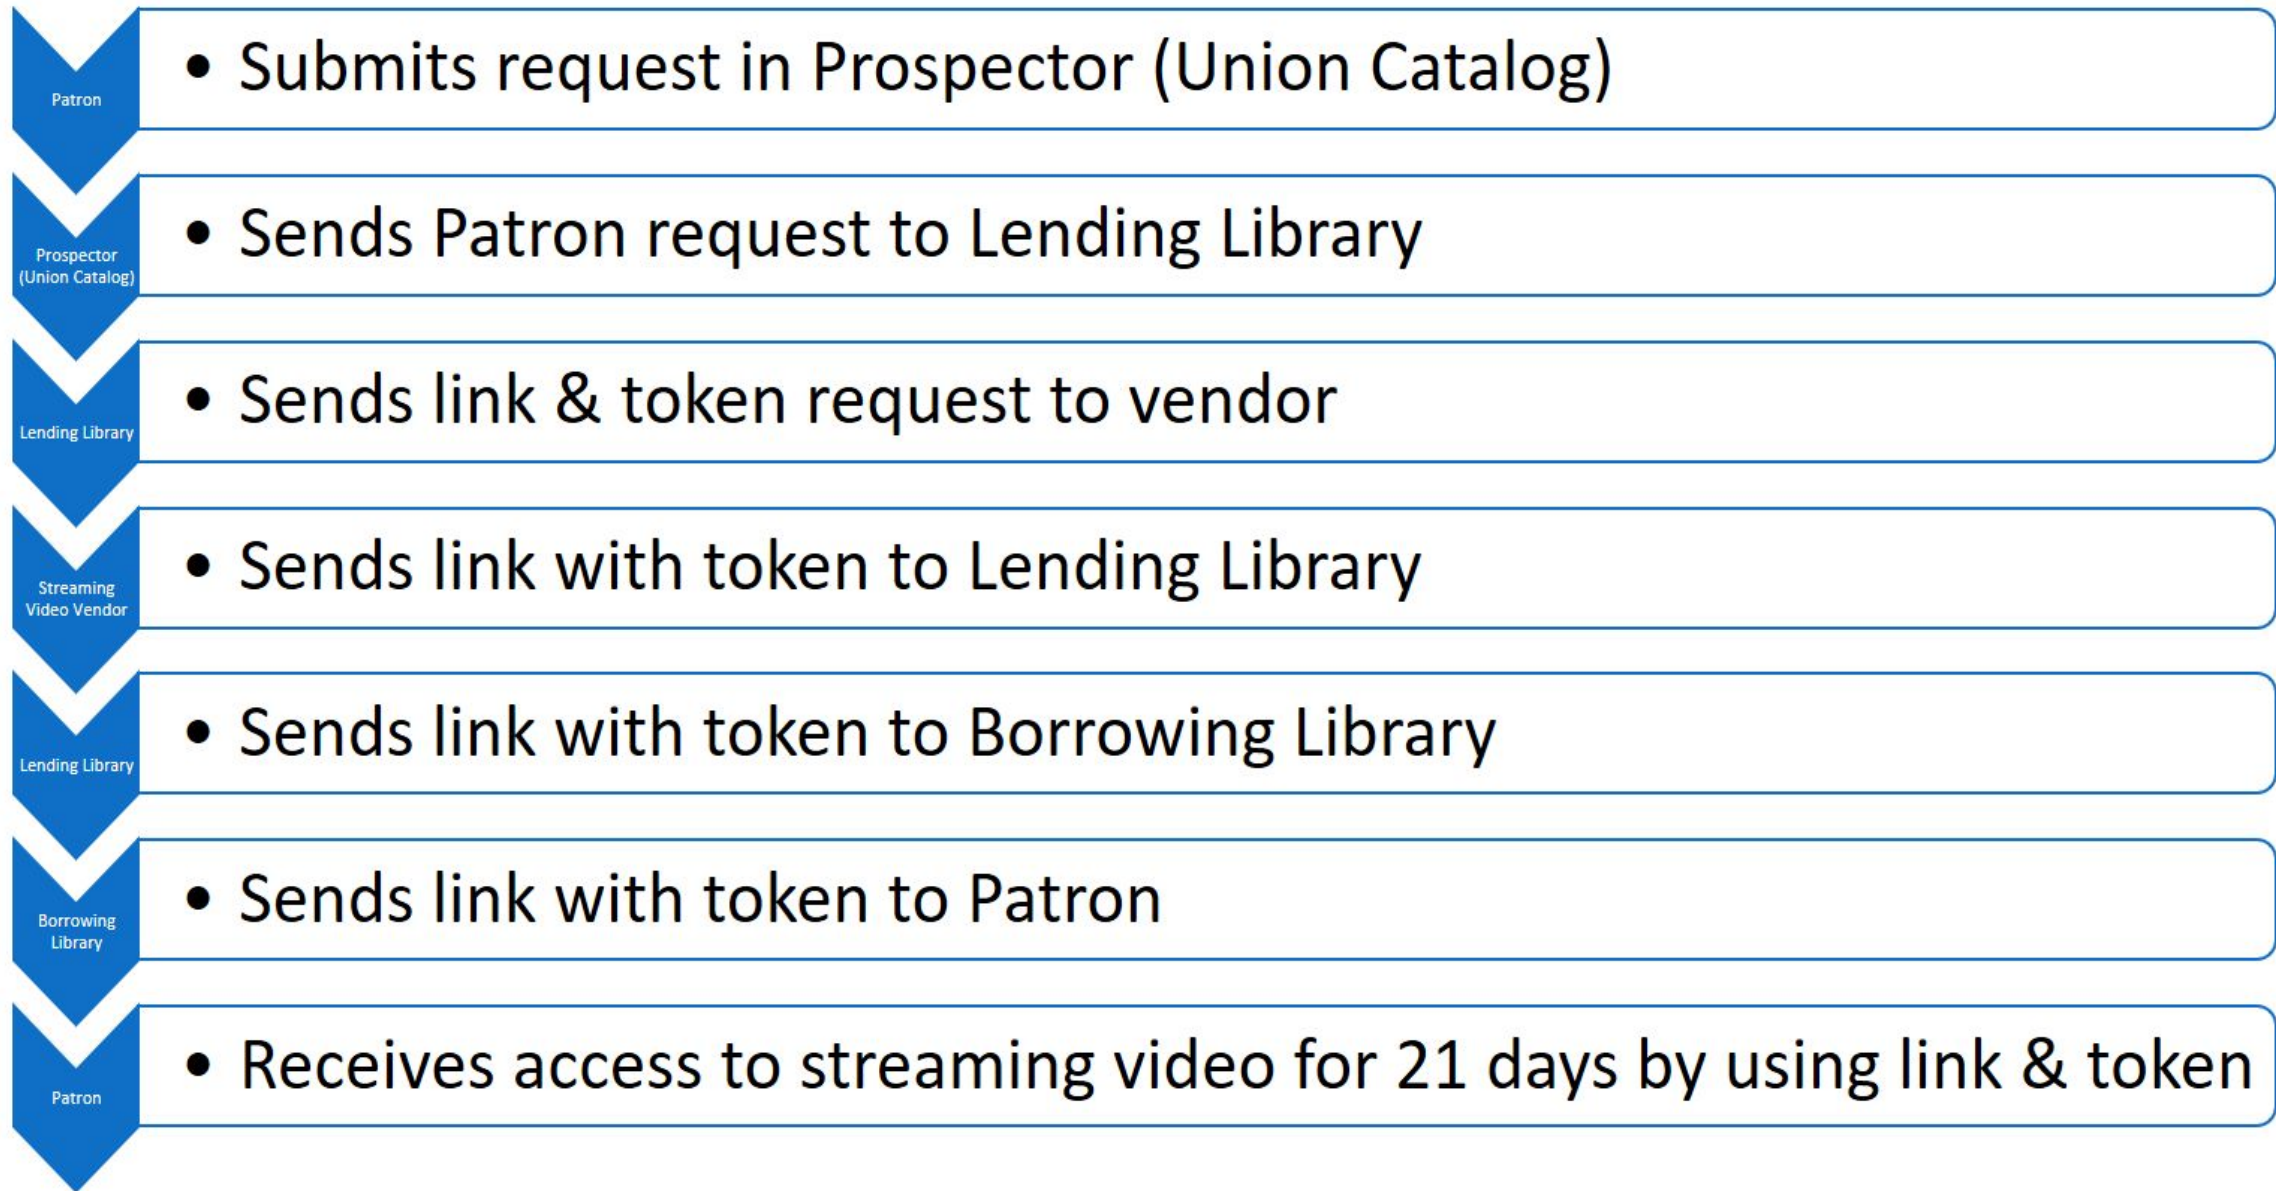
Patron
• Submits request in Prospector (Union Catalog)

Prospector (Union Catalog)
• Sends Patron request to Lending Library

Lending Library
• Sends link & token request to vendor

Streaming Video Vendor
• Sends link with token to Lending Library

Lending Library
• Sends link with token to Borrowing Library

Borrowing Library
• Sends link with token to Patron

Patron
• Receives access to streaming video for 21 days by using link & token